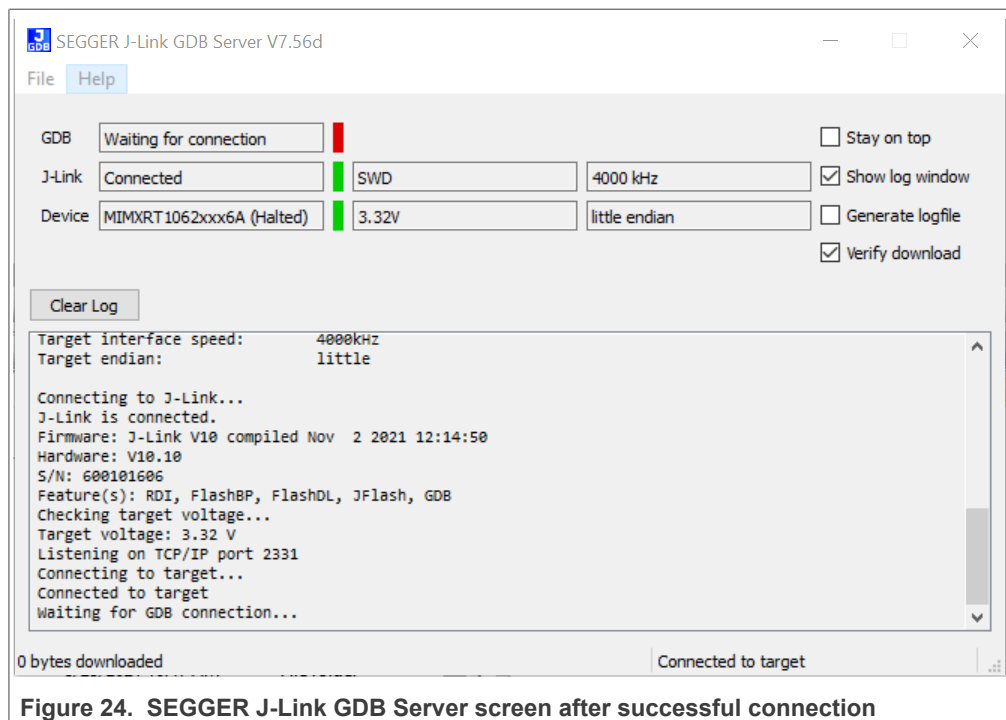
SEGGER J-Link GDB Server V7.56d

File Help

GDB Waiting for connection

J-Link Connected SWD 4000 kHz

Device MIMXRT1062xxx6A (Halted) 3.32V little endian

Stay on top

Show log window

Generate logfile

Verify download

Clear Log

Target interface speed: 4000kHz
Target endian: little

Connecting to J-Link...
J-Link is connected.
Firmware: J-Link V10 compiled Nov 2 2021 12:14:50
Hardware: V10.10
S/N: 600101606
Feature(s): RDI, FlashBP, FlashDL, JFlash, GDB
Checking target voltage...
Target voltage: 3.32 V
Listening on TCP/IP port 2331
Connecting to target...
Connected to target
Waiting for GDB connection...

0 bytes downloaded

Connected to target

Figure 24. SEGGER J-Link GDB Server screen after successful connection